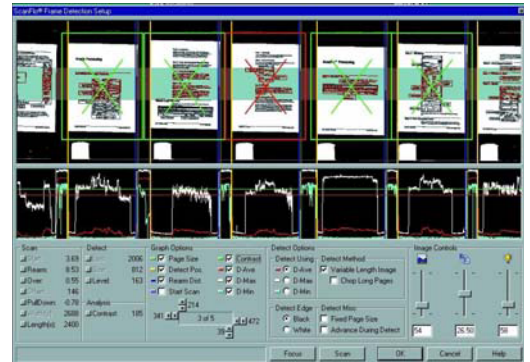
ScanFlo® Frame Detection Setup

Scan
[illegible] 3.69
Ream 8.53
Over 0.55
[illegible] 146
PullDown -0.78
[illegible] 2688
Length(s) 2400

Detect
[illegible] 2006
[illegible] 812
Level 163

Analysis
Contract 105

Graph Options
Page Size
Detect Pos
Ream Dot
Start Scan
Contract
D-Ave
D-Max
D-Min

214
341
3 of 5
472
39

Detect Options
Detect Using
D-Ave
D-Max
D-Min

Detect Method
Variable Length Image
Chop Long Pages

Detect Edge
Black
White

Detect Misc
Fixed Page Size
Advance During Detect

Image Controls
54
26.50
58

Focus
Scan
OK
Cancel
Help